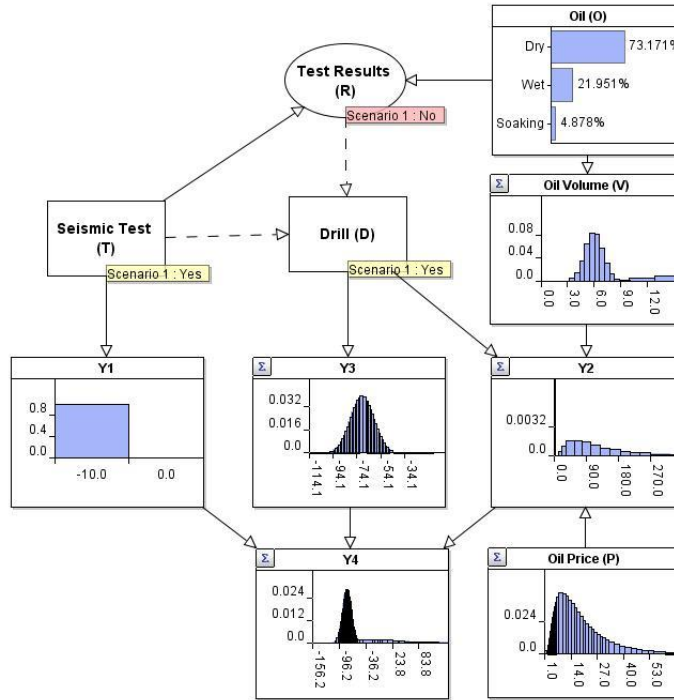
Oil (O)
Dry 73.171%
Wet 21.951%
Soaking 4.878%

Test Results
(R)
Scenario 1 : No

Σ Oil Volume (V)
0.08
0.04
0.0
0.0
3.0
6.0
9.0
12.0

Seismic Test
(T)
Scenario 1 : Yes

Drill (D)
Scenario 1 : Yes

Y1
0.8
0.4
0.0
-10.0
0.0

Σ Y3
0.032
0.016
0.0
-114.1
-94.1
-74.1
-54.1
-34.1

Σ Y2
0.0032
0.0
0.0
90.0
180.0
270.0

Σ Y4
0.024
0.012
0.0
-156.2
-96.2
-36.2
23.8
83.8

Σ Oil Price (P)
0.024
0.0
1.0
14.0
27.0
40.0
53.0